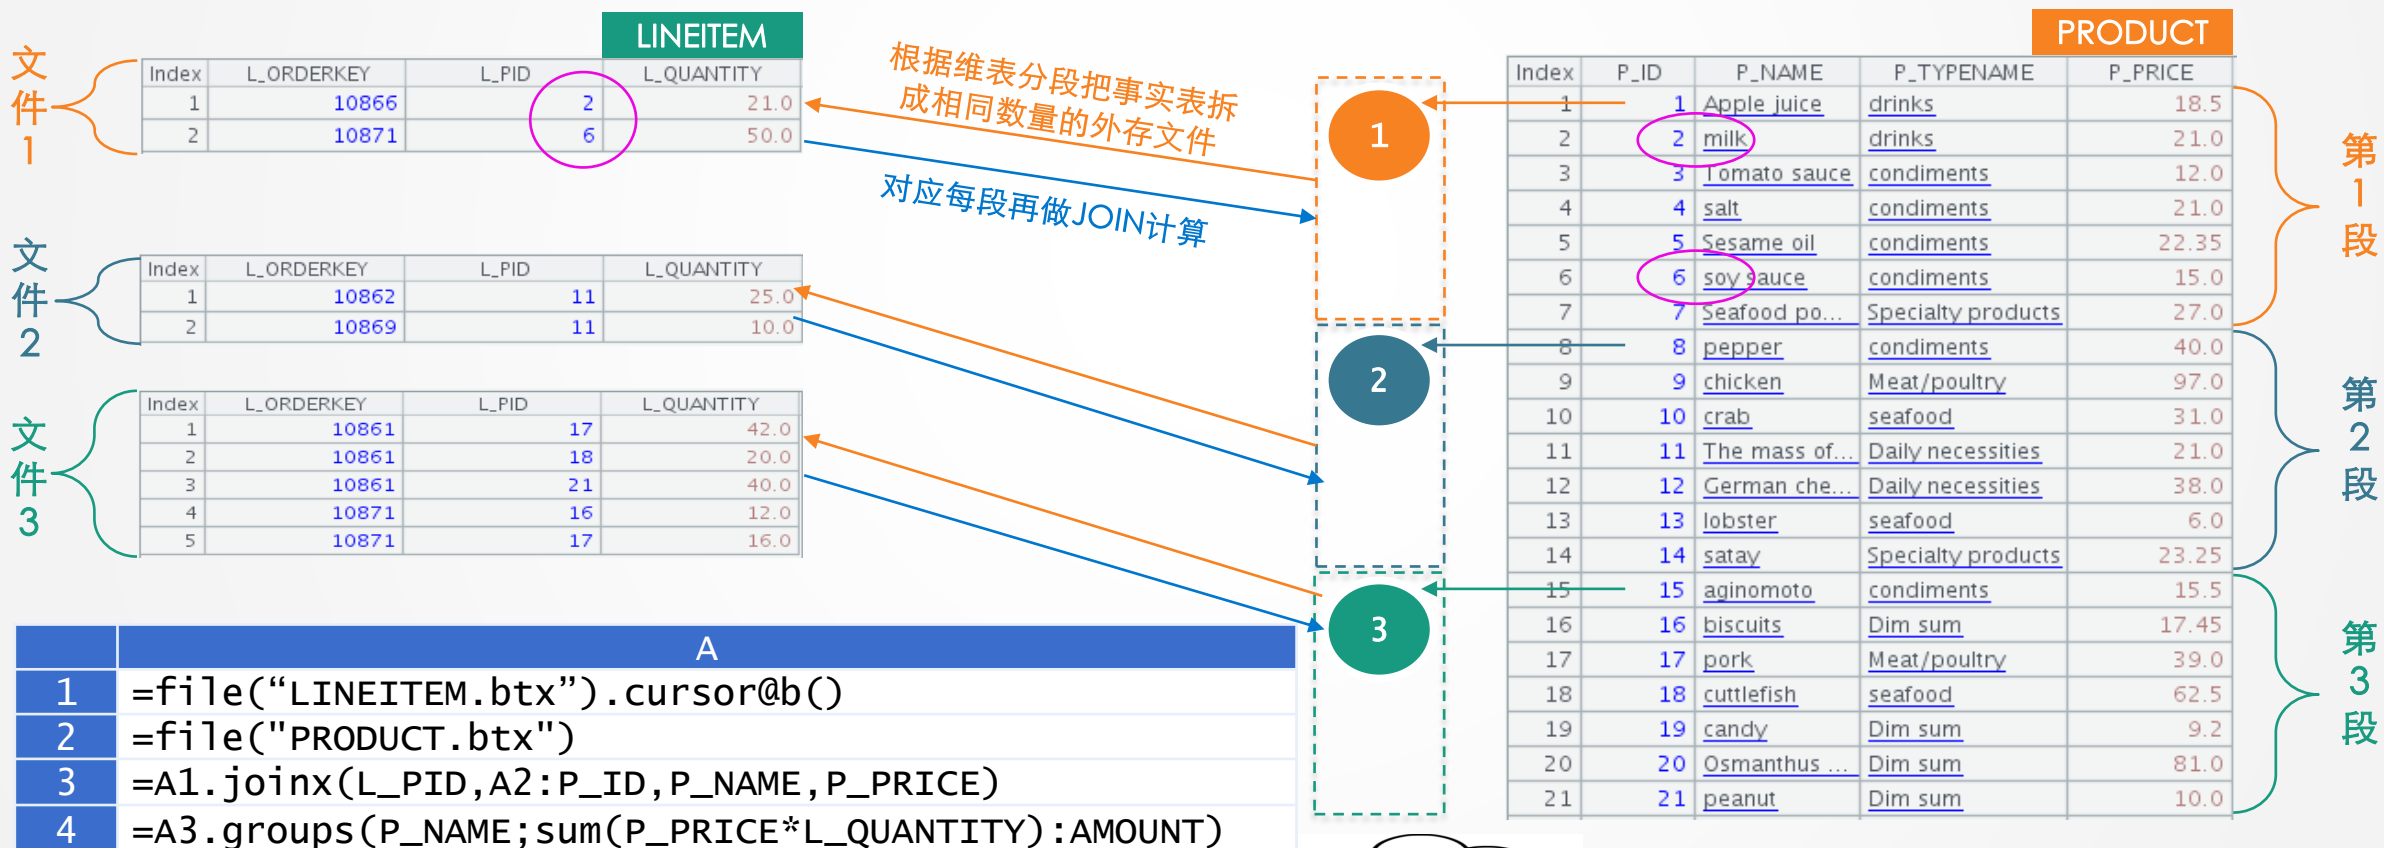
LINEITEM

文件1

| Index | L_ORDERKEY | L_PID | L_QUANTITY |
|---|---|---|---|
| 1 | 10866 | 2 | 21.0 |
| 2 | 10871 | 6 | 50.0 |

根据维表分段把事实表拆成相同数量的外存文件

对应每段再做JOIN计算

文件2

| Index | L_ORDERKEY | L_PID | L_QUANTITY |
|---|---|---|---|
| 1 | 10862 | 11 | 25.0 |
| 2 | 10869 | 11 | 10.0 |

文件3

| Index | L_ORDERKEY | L_PID | L_QUANTITY |
|---|---|---|---|
| 1 | 10861 | 17 | 42.0 |
| 2 | 10861 | 18 | 20.0 |
| 3 | 10861 | 21 | 40.0 |
| 4 | 10871 | 16 | 12.0 |
| 5 | 10871 | 17 | 16.0 |

1

2

3

PRODUCT

| Index | P_ID | P_NAME | P_TYPENAME | P_PRICE |
|---|---|---|---|---|
| 1 | 1 | Apple juice | drinks | 18.5 |
| 2 | 2 | milk | drinks | 21.0 |
| 3 | 3 | Tomato sauce | condiments | 12.0 |
| 4 | 4 | salt | condiments | 21.0 |
| 5 | 5 | Sesame oil | condiments | 22.35 |
| 6 | 6 | soy sauce | condiments | 15.0 |
| 7 | 7 | Seafood po... | Specialty products | 27.0 |
| 8 | 8 | pepper | condiments | 40.0 |
| 9 | 9 | chicken | Meat/poultry | 97.0 |
| 10 | 10 | crab | seafood | 31.0 |
| 11 | 11 | The mass of... | Daily necessities | 21.0 |
| 12 | 12 | German che... | Daily necessities | 38.0 |
| 13 | 13 | lobster | seafood | 6.0 |
| 14 | 14 | satay | Specialty products | 23.25 |
| 15 | 15 | aginomoto | condiments | 15.5 |
| 16 | 16 | biscuits | Dim sum | 17.45 |
| 17 | 17 | pork | Meat/poultry | 39.0 |
| 18 | 18 | cuttlefish | seafood | 62.5 |
| 19 | 19 | candy | Dim sum | 9.2 |
| 20 | 20 | Osmanthus ... | Dim sum | 81.0 |
| 21 | 21 | peanut | Dim sum | 10.0 |

第1段

第2段

第3段

| | A |
|---|---|
| 1 | =file(“LINEITEM.btx”).cursor@b() |
| 2 | =file("PRODUCT.btx") |
| 3 | =A1.joinx(L_PID,A2:P_ID,P_NAME,P_PRICE) |
| 4 | =A3.groups(P_NAME;sum(P_PRICE*L_QUANTITY):AMOUNT) |